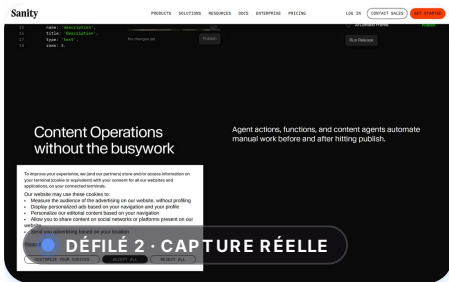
Sanity

PRODUCTS SOLUTIONS RESOURCES DOCS ENTERPRISE PRICING

LOG IN CONTACT SALES GET STARTED

name: 'description',
title: 'Description',
type: 'text',
rows: 3,

No changes yet

Publish

Run Release

Content Operations without the busywork

Agent actions, functions, and content agents automate manual work before and after hitting publish.

To improve your experience, we (and our partners) store and/or access information on your terminal (cookie or equivalent) with your consent for all our websites and applications, on your connected terminals.

Our website may use these cookies to:

- Measure the audience of the advertising on our website, without profiling
- Display personalized ads based on your navigation and your profile
- Personalize our editorial content based on your navigation
- Allow you to share content on social networks or platforms present on our website
- Send you advertising based on your location

DÉFILÉ 2 · CAPTURE RÉELLE

CUSTOMIZE YOUR CHOICES

ACCEPT ALL

REJECT ALL